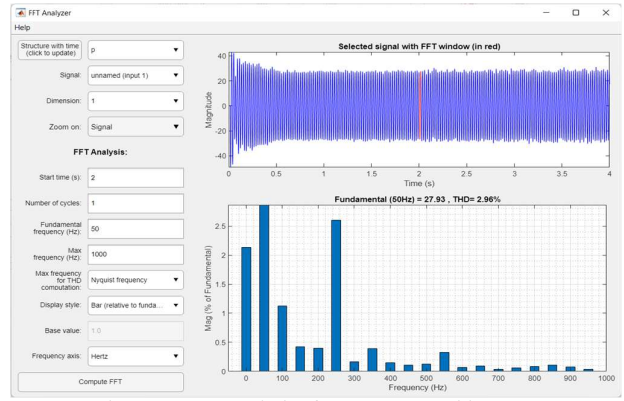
FFT Analyzer

Help

Structure with time (click to update)
p

Signal: unnamed (input 1)

Dimension: 1

Zoom on: Signal

FFT Analysis:

Start time (s): 2

Number of cycles: 1

Fundamental frequency (Hz): 50

Max frequency (Hz): 1000

Max frequency for THD computation: Nyquist frequency

Display style: Bar (relative to funda...

Base value: 1.0

Frequency axis: Hertz

Compute FFT

Selected signal with FFT window (in red)

Magnitude

40
20
0
-20
-40

0 0.5 1 1.5 2 2.5 3 3.5 4
Time (s)

Fundamental (50Hz) = 27.93 , THD= 2.96%

Mag (% of Fundamental)

2.5
2
1.5
1
0.5
0

0 100 200 300 400 500 600 700 800 900 1000
Frequency (Hz)